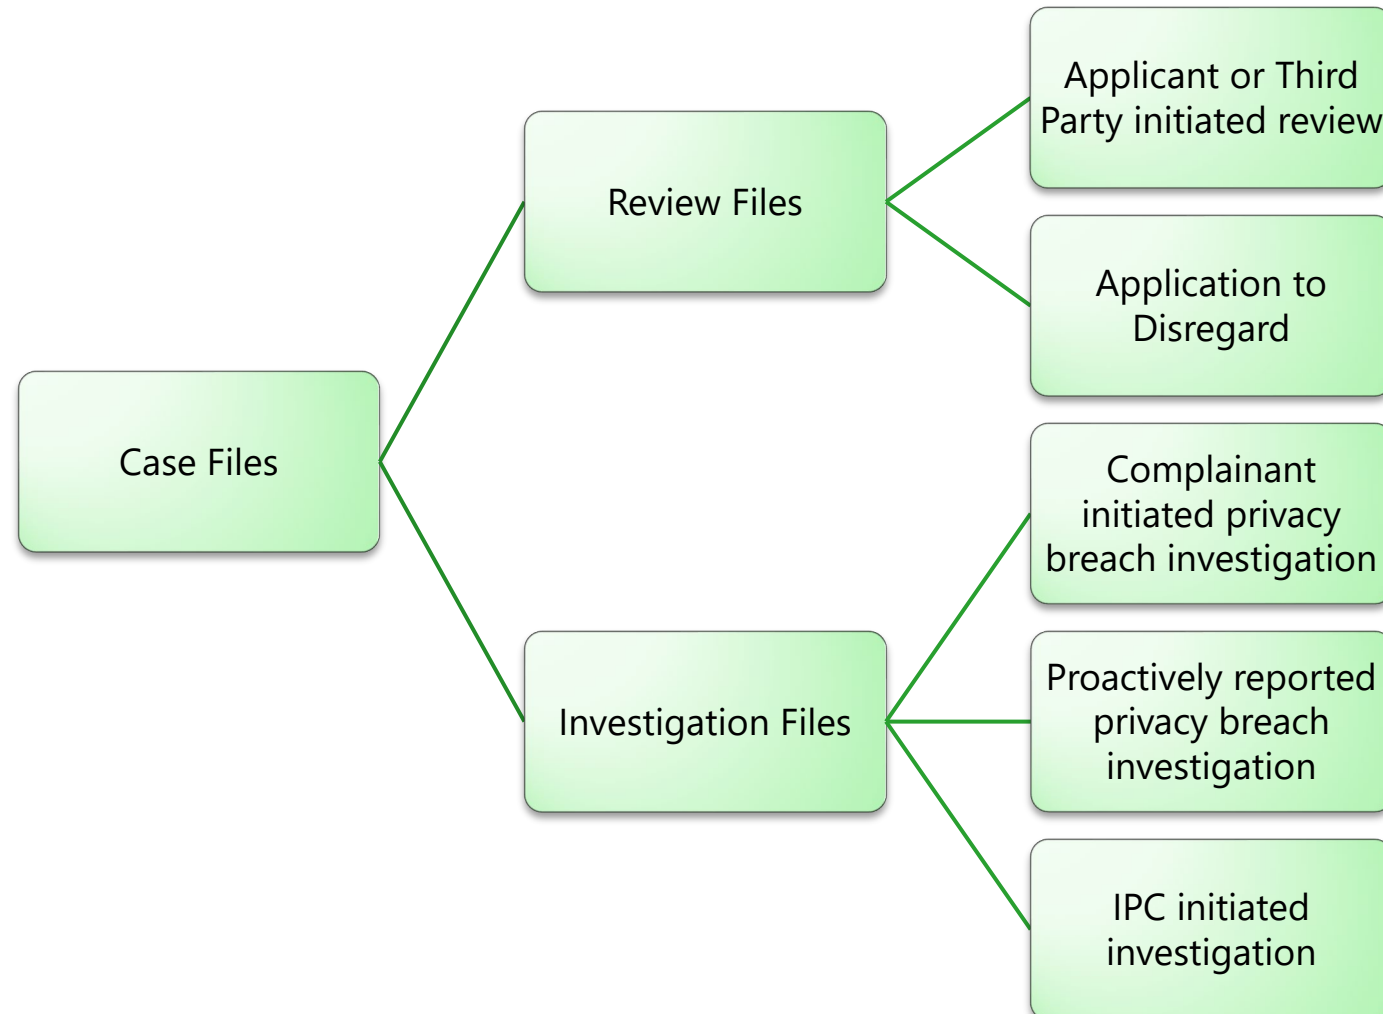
Case Files

Review Files

Applicant or Third Party initiated review

Application to Disregard

Investigation Files

Complainant initiated privacy breach investigation

Proactively reported privacy breach investigation

IPC initiated investigation